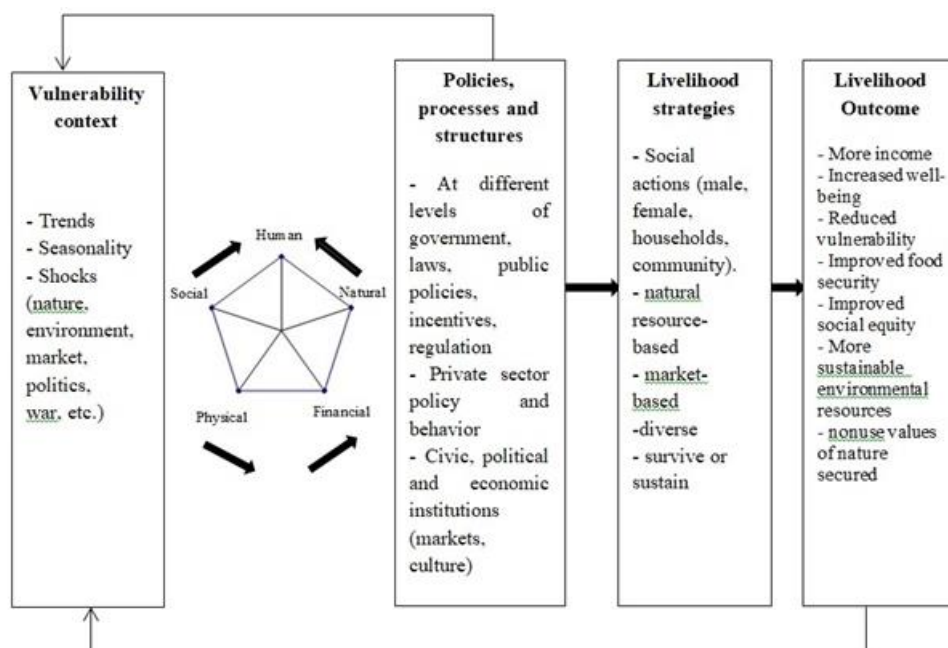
Vulnerability context

- Trends
- Seasonality
- Shocks (nature, environment, market, politics, war, etc.)

Human
Social
Natural
Physical
Financial

Policies, processes and structures

- At different levels of government, laws, public policies, incentives, regulation
- Private sector policy and behavior
- Civic, political and economic institutions (markets, culture)

Livelihood strategies

- Social actions (male, female, households, community).
- natural resource-based
- market-based
-diverse
- survive or sustain

Livelihood Outcome

- More income
- Increased well-being
- Reduced vulnerability
- Improved food security
- Improved social equity
- More sustainable environmental resources
- nonuse values of nature secured